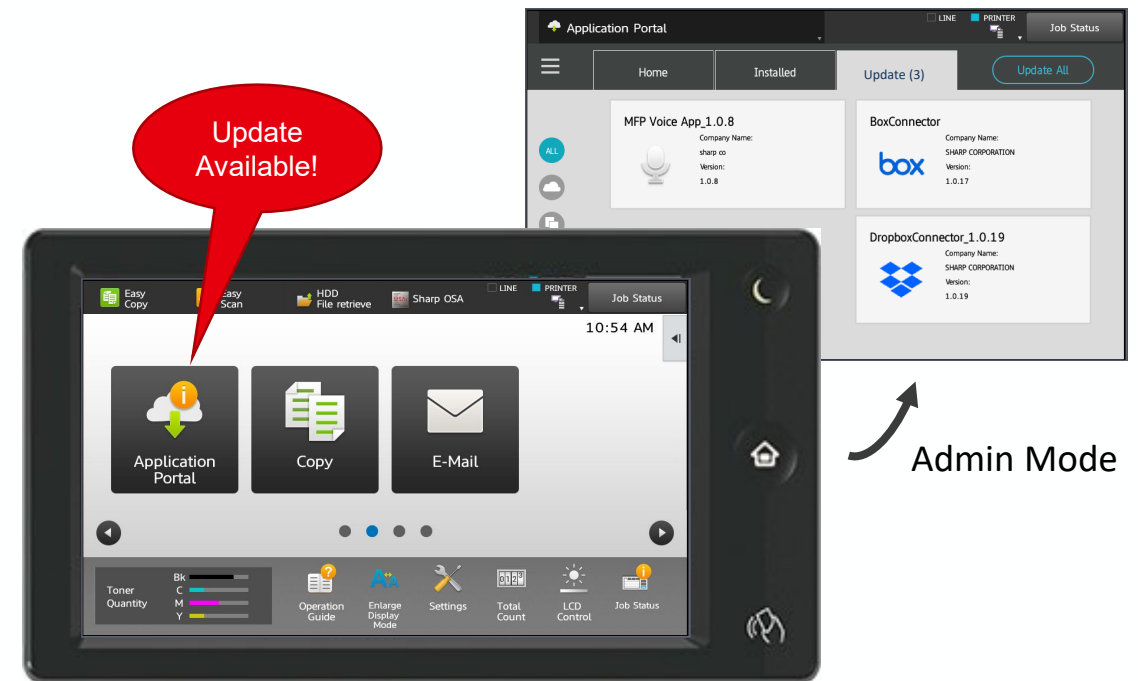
Application Portal

LINE PRINTER

Job Status

Home

Installed

Update (3)

Update All

ALL

MFP Voice App_1.0.8
Company Name:
sharp co
Version:
1.0.8

BoxConnector
Company Name:
SHARP CORPORATION
Version:
1.0.17

DropboxConnector_1.0.19
Company Name:
SHARP CORPORATION
Version:
1.0.19

Update Available!

Easy Copy

Easy Scan

HDD File retrieve

Sharp OSA

LINE PRINTER

Job Status

10:54 AM

Application Portal

Copy

E-Mail

Toner Quantity
Bk
C
M
Y

Operation Guide

Enlarge Display Mode

Settings

Total Count

LCD Control

Job Status

Admin Mode